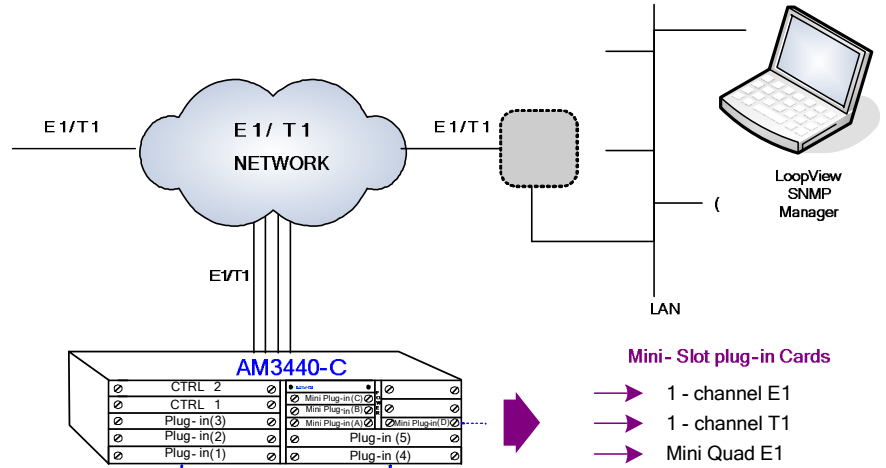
E1/T1

E1/ T1
NETWORK

E1/T1

E1/T1

LoopView
SNMP
Manager

(

LAN

AM3440-C

CTRL 2
CTRL 1
Plug-in(3)
Plug-in(2)
Plug-in(1)

Mini Plug-in(C)
Mini Plug-in(B)
Mini Plug-in(A)
Mini Plug-in(D)
Plug-in (5)
Plug-in (4)

Mini- Slot plug-in Cards
1 - channel E1
1 - channel T1
Mini Quad E1